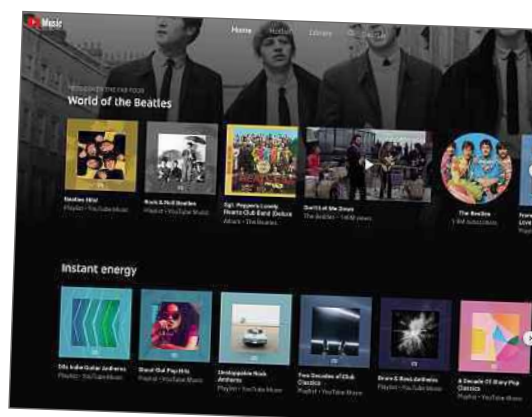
Music

Home

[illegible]

Library

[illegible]

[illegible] THE FAB FOUR

World of the Beatles

Beatles Hits!
Playlist • YouTube Music

Rock & Roll Beatles
Playlist • YouTube Music

Sgt. Pepper's Lonely Hearts Club Band (Deluxe
Album • The Beatles

Don't Let Me Down
The Beatles • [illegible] views

The Beatles
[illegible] subscribers

Instant energy

00s Indie Guitar Anthems
Playlist • YouTube Music

Shout Out Pop Hits
Playlist • YouTube Music

Unstoppable Rock Anthems
Playlist • YouTube Music

Two Decades of Club Classics
Playlist • YouTube Music

Drum & Bass Anthems
Playlist • YouTube Music

A Decade Of Glory Pop Classics
Playlist • YouTube Music